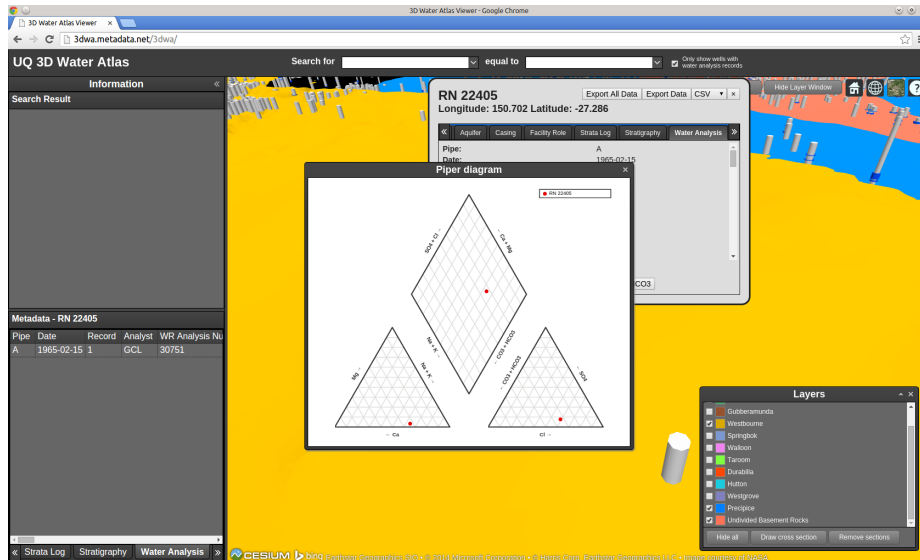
3D Water Atlas Viewer - Google Chrome

3D Water Atlas Viewer ×

3dwa.metadata.net/3dwa/

UQ 3D Water Atlas

Search for

equal to

Only show wells with water analysis records

Information «

Search Result

Metadata - RN 22405

| Pipe | Date | Record | Analyst | WR Analysis Nu |
|---|---|---|---|---|
| A | 1965-02-15 | 1 | GCL | 30751 |

« Strata Log Stratigraphy Water Analysis »

RN 22405

Longitude: 150.702 Latitude: -27.286

Export All Data Export Data CSV ×

« Aquifer Casing Facility Role Strata Log Stratigraphy Water Analysis »

Pipe: A

Date: 1965-02-15

CO3

Hide Layer Window

Piper diagram ×

RN 22405

SO4 + Cl

Ca + Mg

Na + K

CO3 + HCO3

Mg

Na + K

CO3 + HCO3

SO4

← Ca

Cl →

Layers

Gubberamunda

Westbourne

Springbok

Walloon

Taroom

Durabilla

Hutton

Westgrove

Precipice

Undivided Basement Rocks

Hide all Draw cross section Remove sections

CESIUM bing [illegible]